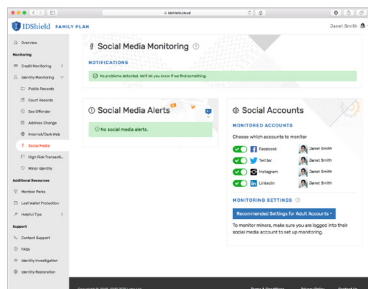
idshield.com

IDShield FAMILY PLAN

Janet Smith

Overview

Monitoring

Credit Monitoring

Identity Monitoring

Public Records

Court Records

Sex Offender

Address Change

Internet/Dark Web

Social Media

High Risk Transactions

Minor Identity

Additional Resources

Member Perks

Lost Wallet Protection

Helpful Tips

Support

Contact Support

FAQs

Identity Investigation

Identity Restoration

Social Media Monitoring

NOTIFICATIONS

No problems detected. We'll let you know if we find something.

Social Media Alerts

No social media alerts.

Social Accounts

MONITORED ACCOUNTS

Choose which accounts to monitor

Facebook Janet Smith

Twitter Janet Smith

Instagram Janet Smith

LinkedIn Janet Smith

MONITORING SETTINGS

Recommended Settings for Adult Accounts

To monitor minors, make sure you are logged into their social media account to set up monitoring.

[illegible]